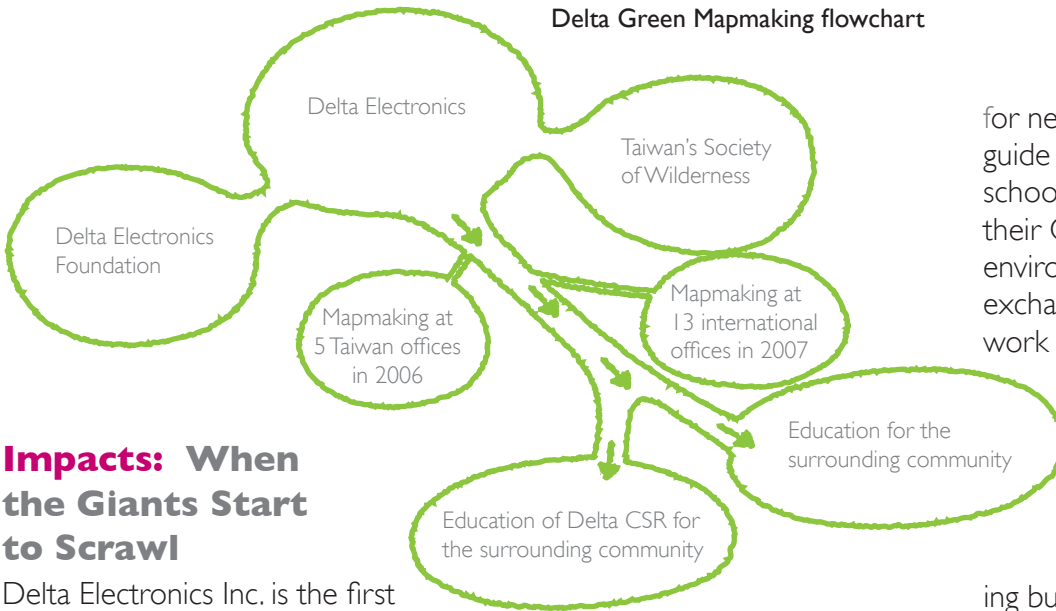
Delta Green Mapmaking flowchart

Delta Electronics

Taiwan's Society of Wilderness

Delta Electronics Foundation

Mapmaking at 5 Taiwan offices in 2006

Mapmaking at 13 international offices in 2007

Education for the surrounding community

Education of Delta CSR for the surrounding community

for ne
guide
schoo
their C
enviro
excha
work

Impacts: When the Giants Start to Scrawl

Delta Electronics Inc. is the first

ing bu